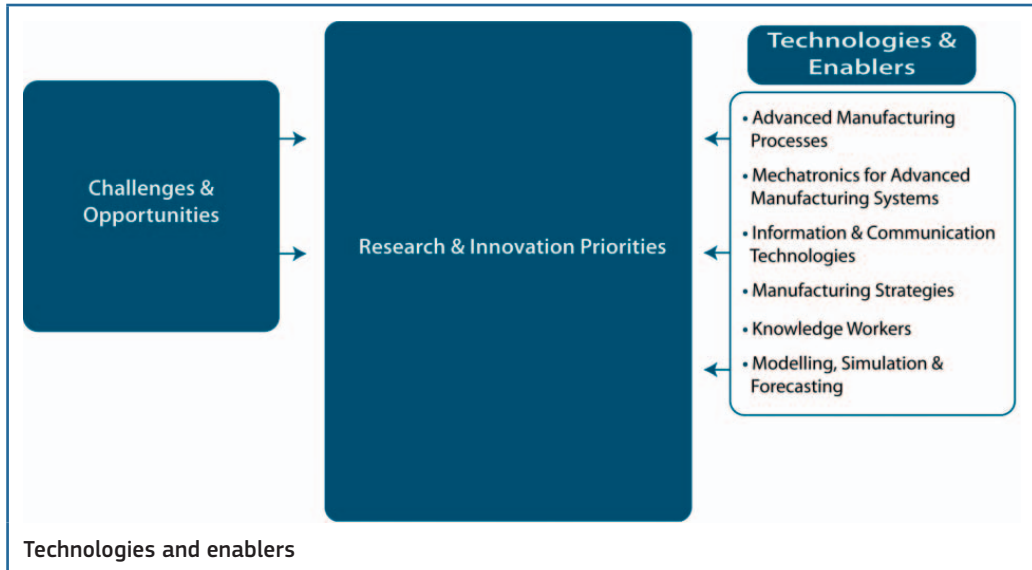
Challenges & Opportunities

Research & Innovation Priorities

Technologies & Enablers

• Advanced Manufacturing Processes
• Mechatronics for Advanced Manufacturing Systems
• Information & Communication Technologies
• Manufacturing Strategies
• Knowledge Workers
• Modelling, Simulation & Forecasting

Technologies and enablers